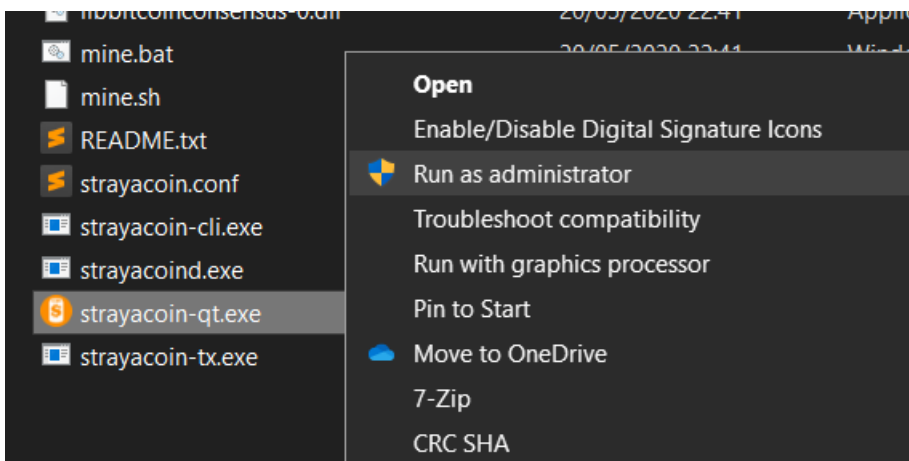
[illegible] 20/05/2020 22:41 Appli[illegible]
mine.bat 20/05/2020 22:41 Wind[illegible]
mine.sh
README.txt
strayacoin.conf
strayacoin-cli.exe
strayacoind.exe
strayacoin-qt.exe
strayacoin-tx.exe

Open
Enable/Disable Digital Signature Icons
Run as administrator
Troubleshoot compatibility
Run with graphics processor
Pin to Start
Move to OneDrive
7-Zip
CRC SHA